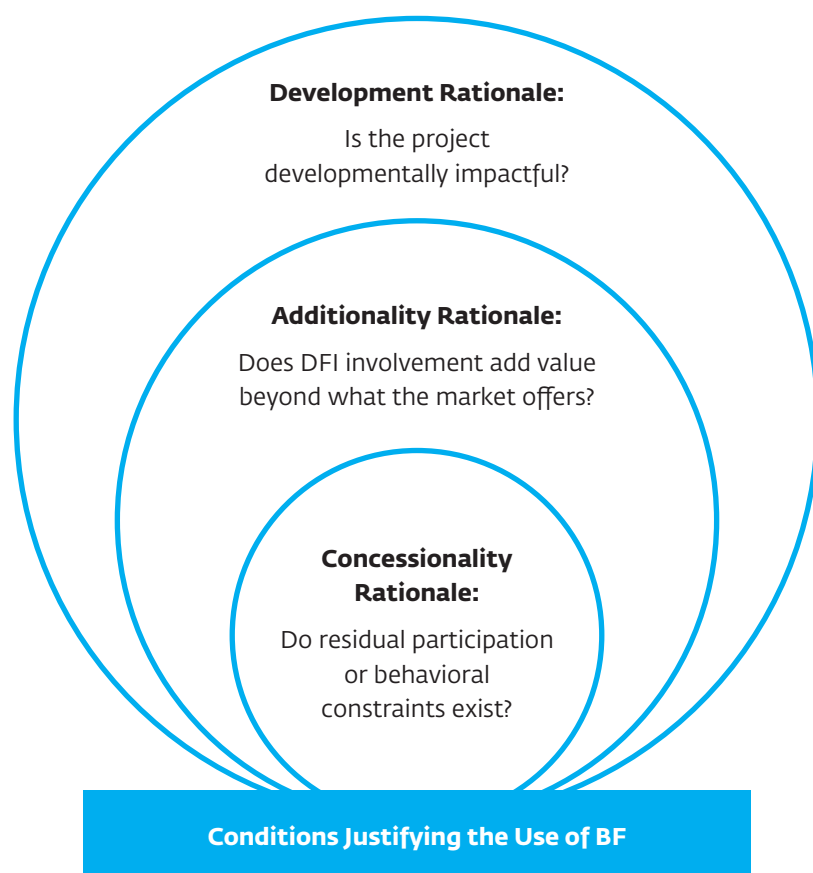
Development Rationale:

Is the project developmentally impactful?

Additionality Rationale:

Does DFI involvement add value beyond what the market offers?

Concessionality Rationale:

Do residual participation or behavioral constraints exist?

Conditions Justifying the Use of BF